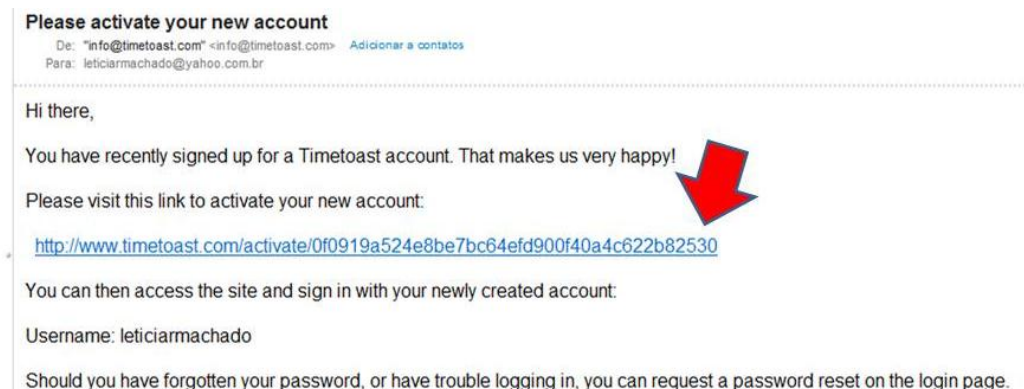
Please activate your new account

De: "info@timetoast.com" <info@timetoast.com> Adicionar a contatos
Para: leticiarmachado@yahoo.com.br

Hi there,

You have recently signed up for a Timetoast account. That makes us very happy!

Please visit this link to activate your new account:

http://www.timetoast.com/activate/0f0919a524e8be7bc64efd900f40a4c622b82530

You can then access the site and sign in with your newly created account:

Username: leticiarmachado

Should you have forgotten your password, or have trouble logging in, you can request a password reset on the login page.